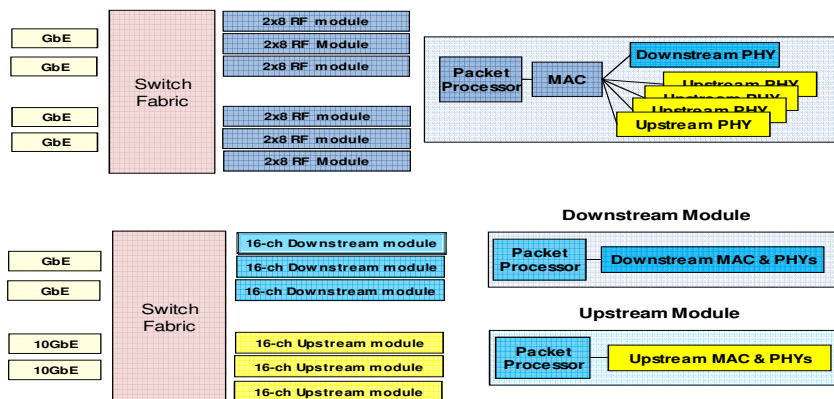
GbE
GbE
GbE
GbE

Switch Fabric

2x8 RF module
2x8 RF Module
2x8 RF module
2x8 RF module
2x8 RF module
2x8 RF Module

Packet Processor
MAC
Downstream PHY
Upstream PHY
Upstream PHY
Upstream PHY
Upstream PHY

GbE
GbE
10GbE
10GbE

Switch Fabric

16-ch Downstream module
16-ch Downstream module
16-ch Downstream module
16-ch Upstream module
16-ch Upstream module
16-ch Upstream module

Downstream Module
Packet Processor
Downstream MAC & PHYs

Upstream Module
Packet Processor
Upstream MAC & PHYs